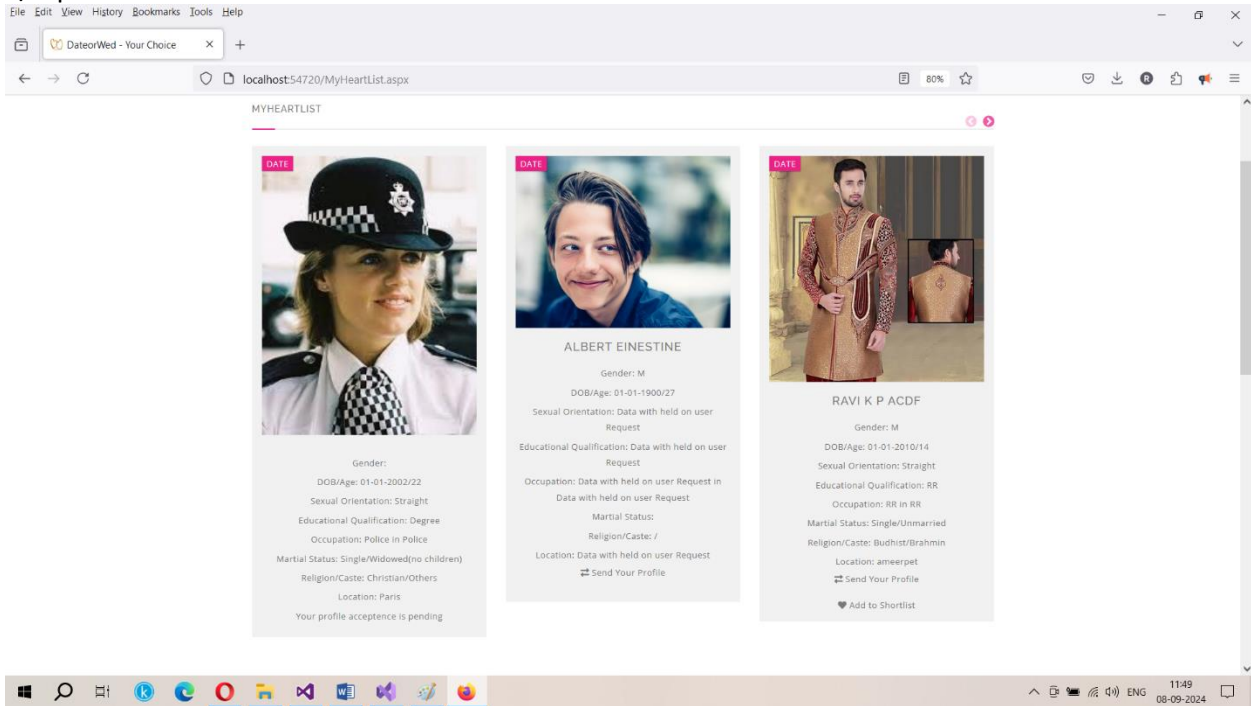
File Edit View History Bookmarks Tools Help

DateorWed - Your Choice ×  +

localhost:54720/MyHeartList.aspx

80%

MYHEARTLIST

DATE

Gender:

DOB/Age: 01-01-2002/22

Sexual Orientation: Straight

Educational Qualification: Degree

Occupation: Police in Police

Martial Status: Single/Widowed(no children)

Religion/Caste: Christian/Others

Location: Paris

Your profile acceptence is pending

DATE

ALBERT EINESTINE

Gender: M

DOB/Age: 01-01-1900/27

Sexual Orientation: Data with held on user Request

Educational Qualification: Data with held on user Request

Occupation: Data with held on user Request in Data with held on user Request

Martial Status:

Religion/Caste: /

Location: Data with held on user Request

⇄ Send Your Profile

DATE

RAVI K P ACDF

Gender: M

DOB/Age: 01-01-2010/14

Sexual Orientation: Straight

Educational Qualification: RR

Occupation: RR in RR

Martial Status: Single/Unmarried

Religion/Caste: Budhist/Brahmin

Location: ameerpet

⇄ Send Your Profile

♥ Add to Shortlist

ENG 11:49 08-09-2024